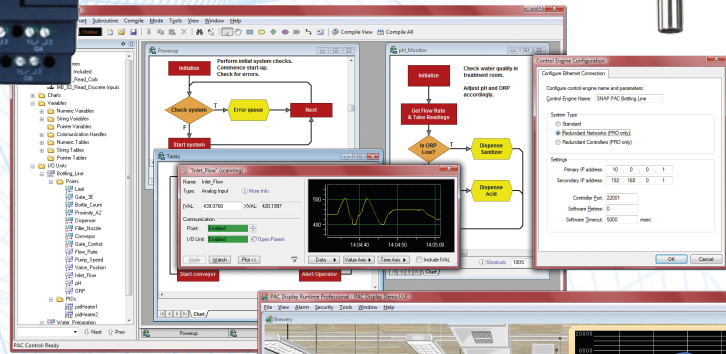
art Subroutine Compile Mode Tools View Window Help
Online
Compile View Compile All
Grid
Included
_Read_Coils
MB_32_Read_Discrete Inputs
Charts
Variables
Numeric Variables
String Variables
Pointer Variables
Communication Handles
Numeric Tables
String Tables
Pointer Tables
I/O Units
Bottling_Line
Points
Last
Gate_3E
Bottle_Count
Proximity_A2
Dispenser
Filler_Nozzle
Conveyor
Gate_Control
Flow_Rate
Pump_Speed
Valve_Position
Inlet_Flow
pH
ORP
PIDs
pidHeater1
pidHeater2
Next
Prev
PAC Control Ready
Powerup
Initialize
Perform initial system checks. Commence start-up. Check for errors.
Check system
Error queue
Next
Start system
Start conveyor
Alert Operator
Powerup
Chart
pH_Monitor
Initialize
Check water quality in treatment room.
Adjust pH and ORP accordingly.
Get Flow Rate & Take Readings
Is ORP Low?
Dispense Sanitizer
Dispense Acid
Shortcuts 100%
Tanks
"Inlet_Flow" (scanning)
Name: Inlet_Flow
Type: Analog Input
More Info
IVAL: 439.0760
XVAL: 420.1597
Communication
Point: Enabled
I/O Unit: Enabled
Open Parent
Apply
Watch
Plot <<
500
400
300
14:04:40
14:04:50
14:05:00
Data
Value Axis
Time Axis
Include IVAL
Control Engine Configuration
Configure Ethernet Connection
Configure control engine name and parameters:
Control Engine Name: SNAP PAC Bottling Line
System Type
Standard
Redundant Networks (PRO only)
Redundant Controllers (PRO only)
Settings
Primary IP address: 10 0 0 1
Secondary IP address: 192 168 0 1
Controller Port: 22001
Software Retries: 0
Software Timeout: 5000 msec
OK
Cancel
PAC Display Runtime Professional - PAC Display Demo (1)
File View Alarm Security Tools Window Help
Brewery